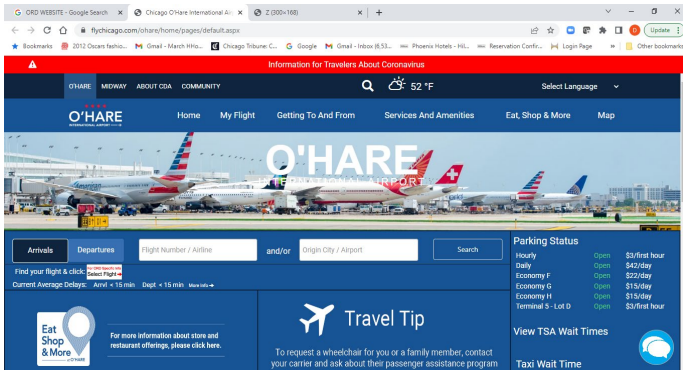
ORD WEBSITE - Google Search ×
Chicago O'Hare International Air ×
Z (300×168) ×
+

flychicago.com/ohare/home/pages/default.aspx

Update

Bookmarks
2012 Oscars fashio...
Gmail - March HHo...
Chicago Tribune: C...
Google
Gmail - Inbox (6,53...
Phoenix Hotels - Hil...
Reservation Confir...
Login Page
Other bookmarks

Information for Travelers About Coronavirus

O'HARE
MIDWAY
ABOUT CDA
COMMUNITY

52 °F

Select Language

O'HARE INTERNATIONAL AIRPORT

Home
My Flight
Getting To And From
Services And Amenities
Eat, Shop & More
Map

O'HARE
INTERNATIONAL AIRPORT

Arrivals
Departures
Flight Number / Airline
and/or
Origin City / Airport
Search

Find your flight & click:
Select Flight

Current Average Delays: Arrvl < 15 min Dept < 15 min More Info

Parking Status

| | | |
|---|---|---|
| Hourly | Open | $3/first hour |
| Daily | Open | $42/day |
| Economy F | Open | $22/day |
| Economy G | Open | $15/day |
| Economy H | Open | $15/day |
| Terminal 5 - Lot D | Open | $3/first hour |

Eat Shop & More
at O'HARE

For more information about store and restaurant offerings, please click here.

Travel Tip

To request a wheelchair for you or a family member, contact your carrier and ask about their passenger assistance program

View TSA Wait Times

Taxi Wait Time